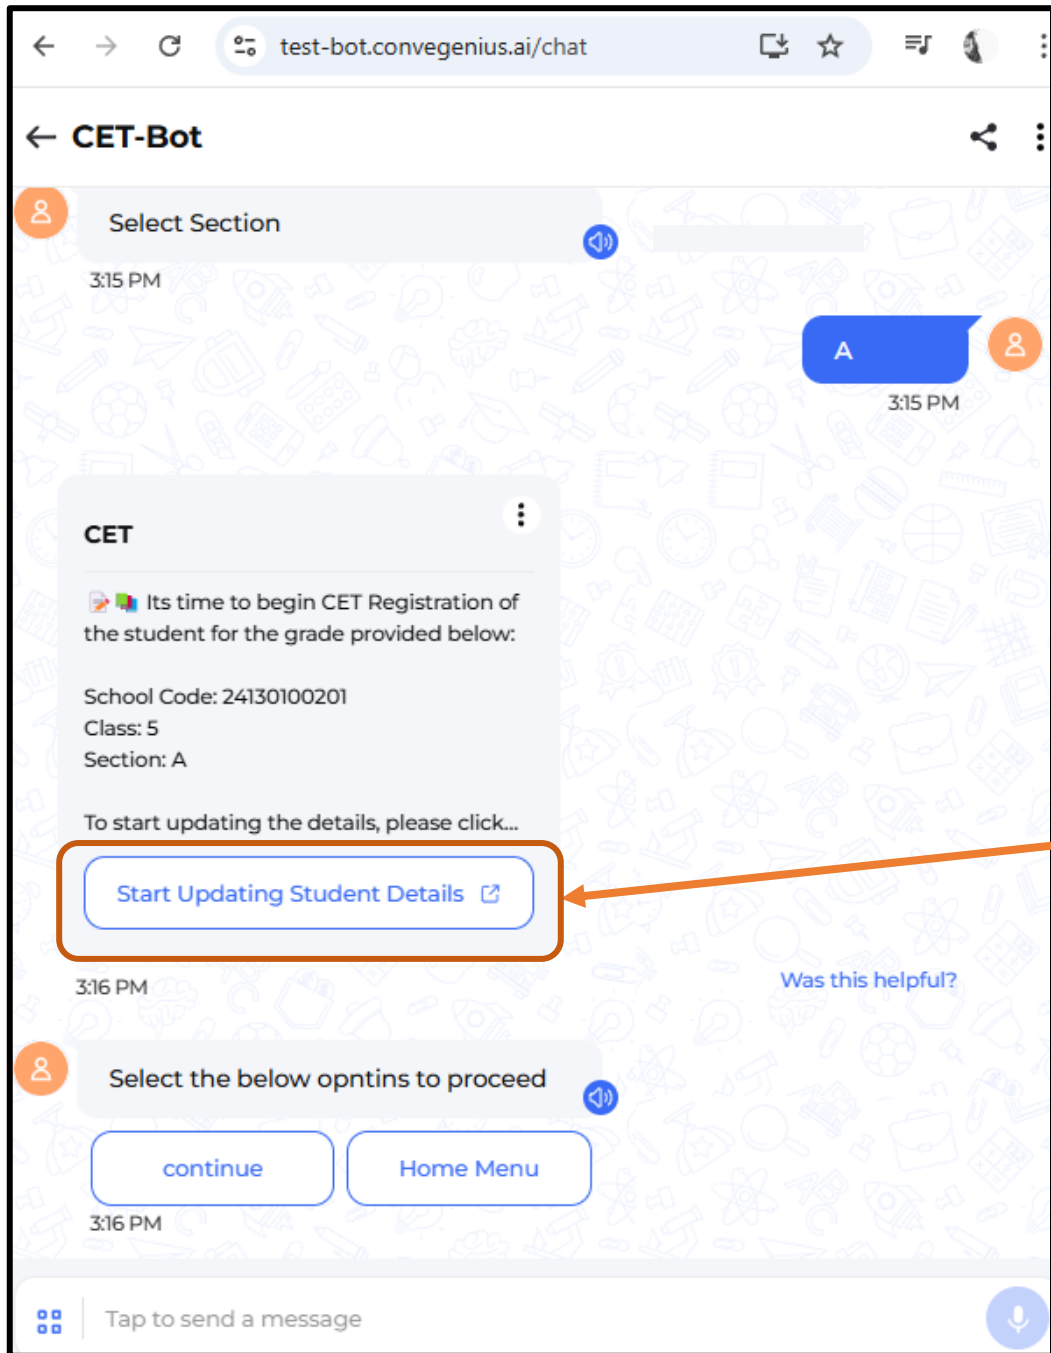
test-bot.convegenius.ai/chat

CET-Bot

Select Section

3:15 PM

A

3:15 PM

CET

Its time to begin CET Registration of the student for the grade provided below:

School Code: 24130100201
Class: 5
Section: A

To start updating the details, please click...

Start Updating Student Details

3:16 PM

Was this helpful?

Select the below opntins to proceed

continue

Home Menu

3:16 PM

Tap to send a message